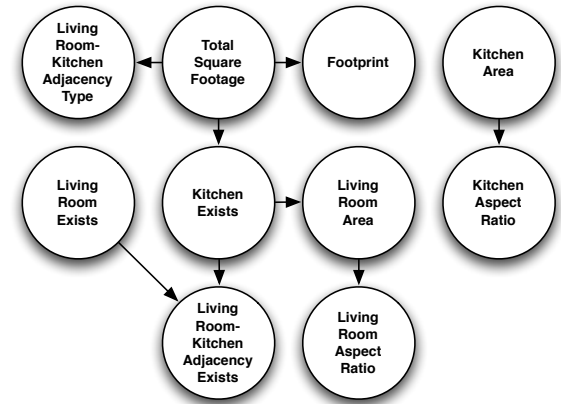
Living Room-Kitchen Adjacency Type

Total Square Footage

Footprint

Kitchen Area

Living Room Exists

Kitchen Exists

Living Room Area

Kitchen Aspect Ratio

Living Room-Kitchen Adjacency Exists

Living Room Aspect Ratio